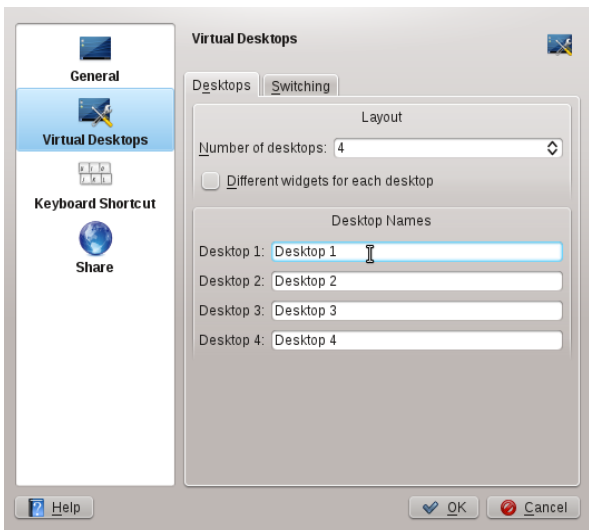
General

Virtual Desktops

Keyboard Shortcut

Share

Virtual Desktops

Desktops | Switching

Layout

Number of desktops: 4

Different widgets for each desktop

Desktop Names

Desktop 1: Desktop 1

Desktop 2: Desktop 2

Desktop 3: Desktop 3

Desktop 4: Desktop 4

Help

OK

Cancel